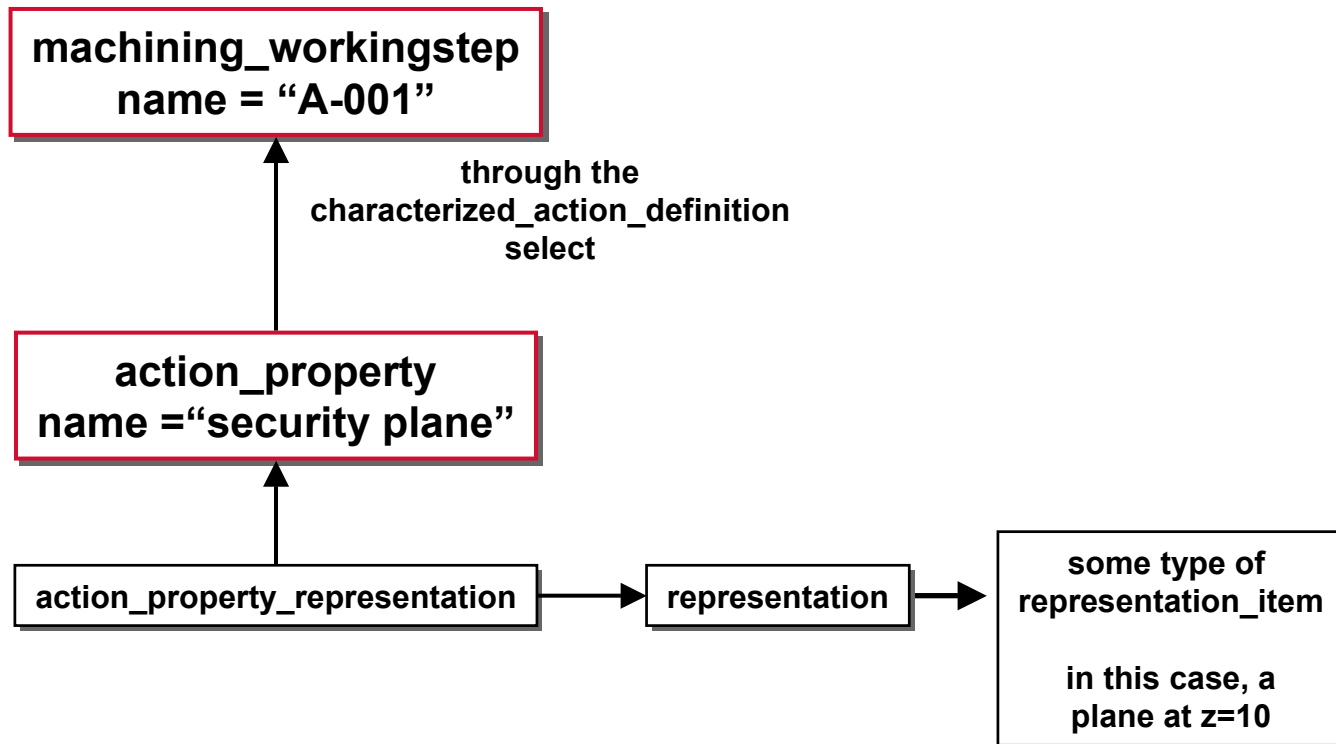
machining_workingstep
name = “A-001”

through the characterized_action_definition select

action_property
name =“security plane”

action_property_representation

representation

some type of representation_item

in this case, a plane at z=10